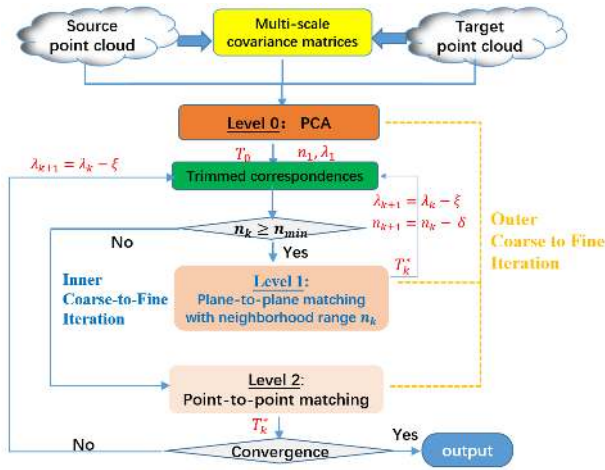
Source point cloud

Multi-scale covariance matrices

Target point cloud

Level 0: PCA

$\lambda_{k+1} = \lambda_k - \xi$

$T_0$

$n_1, \lambda_1$

Trimmed correspondences

$\lambda_{k+1} = \lambda_k - \xi$
$n_{k+1} = n_k - \delta$

No

$n_k \geq n_{min}$

Yes

Outer Coarse to Fine Iteration

$T_k^*$

Inner Coarse-to-Fine Iteration

Level 1:
Plane-to-plane matching with neighborhood range $n_k$

Level 2:
Point-to-point matching

$T_k^*$

No

Convergence

Yes

output